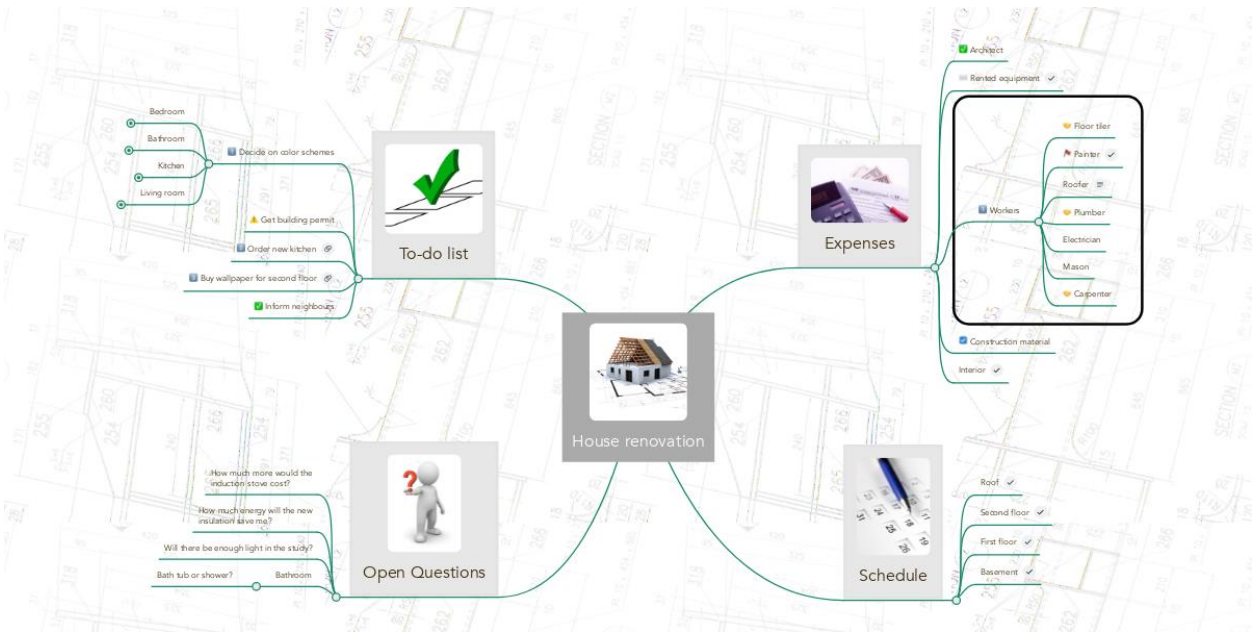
House renovation

To-do list

Decide on color schemes

Bedroom

Bathroom

Kitchen

Living room

Get building permit

Order new kitchen

Buy wallpaper for second floor

Inform neighbours

Expenses

Architect

Rented equipment

Workers

Floor tiler

Painter

Roofer

Plumber

Electrician

Mason

Carpenter

Construction material

Interior

Open Questions

How much more would the induction stove cost?

How much energy will the new insulation save me?

Will there be enough light in the study?

Bathroom

Bath tub or shower?

Schedule

Roof

Second floor

First floor

Basement